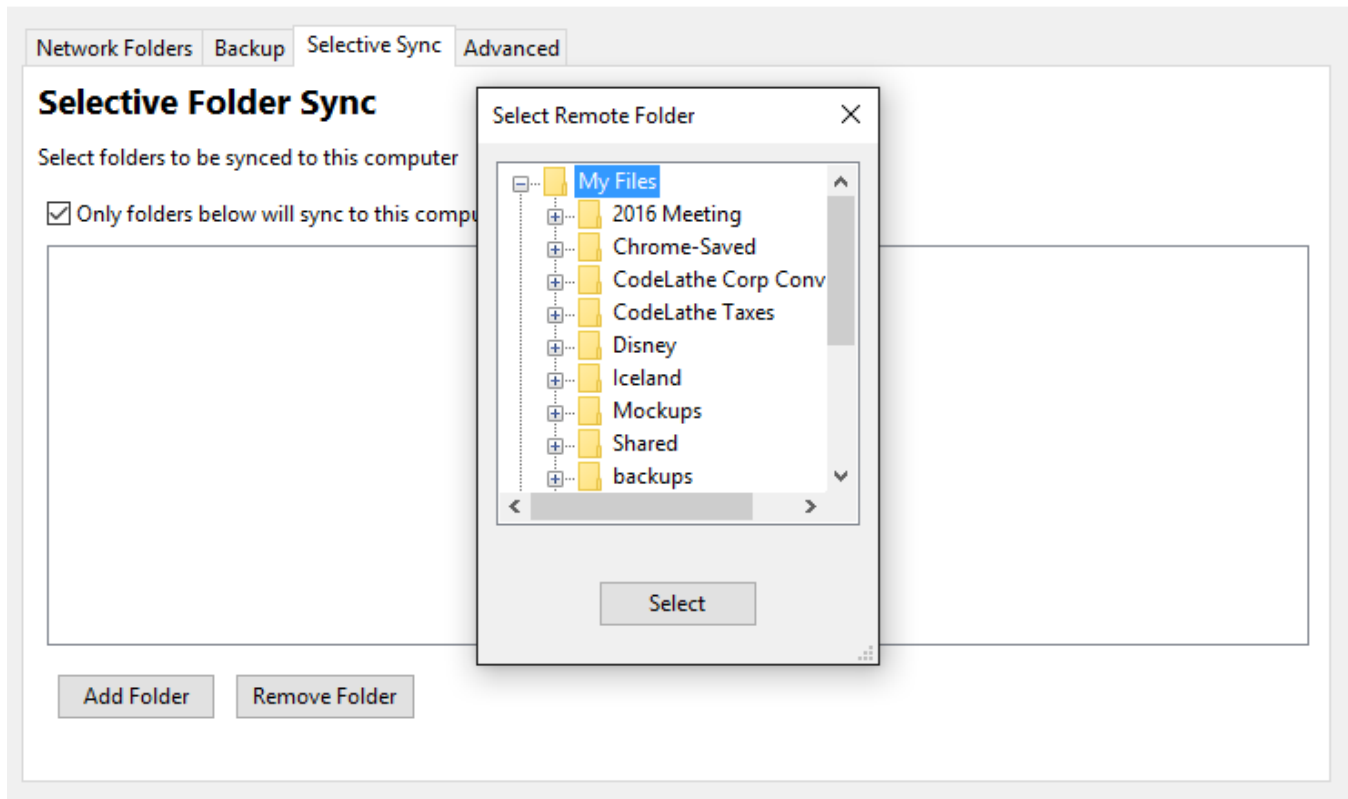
Network Folders Backup Selective Sync Advanced

Selective Folder Sync

Select folders to be synced to this computer

Only folders below will sync to this compu

Select Remote Folder

My Files
2016 Meeting
Chrome-Saved
CodeLathe Corp Conv
CodeLathe Taxes
Disney
Iceland
Mockups
Shared
backups

Select

Add Folder Remove Folder